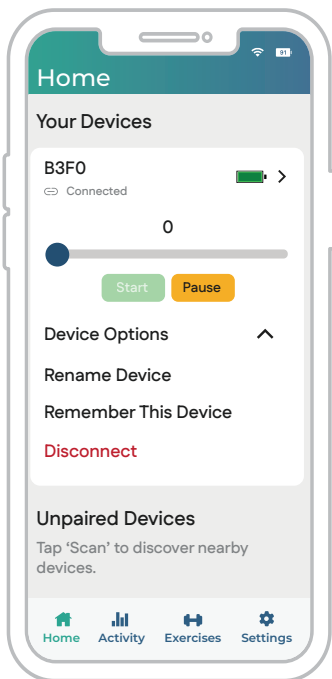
Home

Your Devices

B3F0
Connected

0

Start
Pause

Device Options

Rename Device

Remember This Device

Disconnect

Unpaired Devices
Tap 'Scan' to discover nearby devices.

Home
Activity
Exercises
Settings